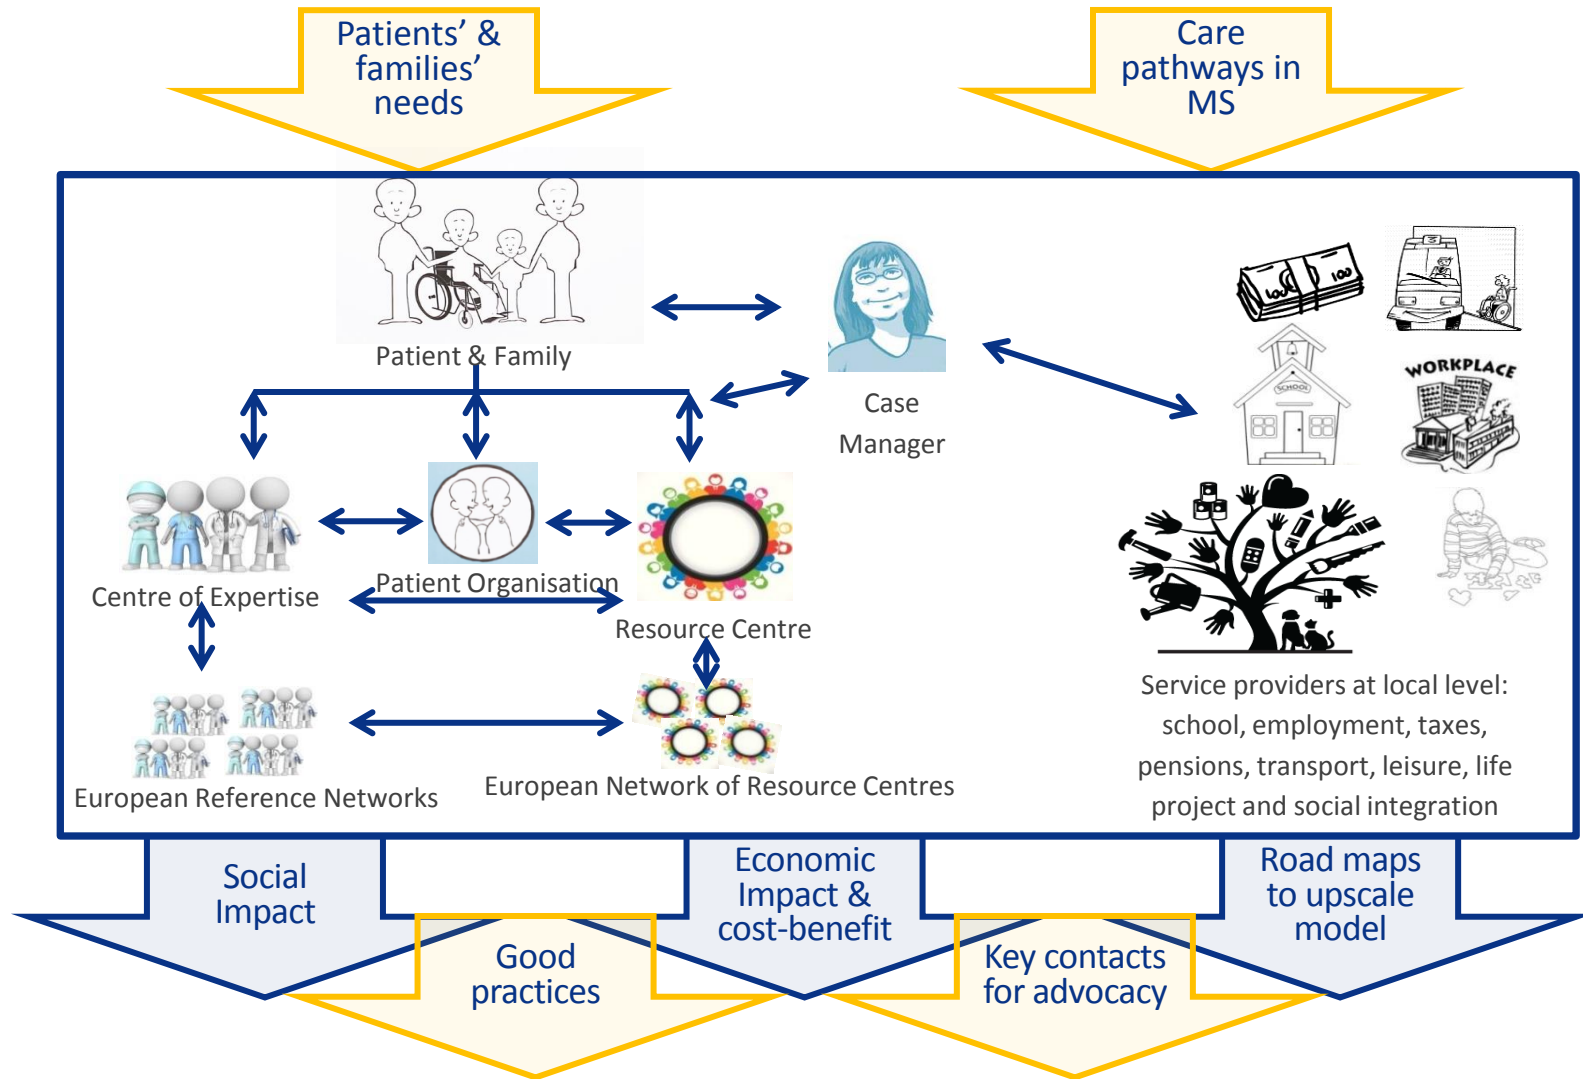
Patients' & families' needs

Care pathways in MS

Patient & Family

Case Manager

WORKPLACE

SCHOOL

Centre of Expertise

Patient Organisation

Resource Centre

European Reference Networks

European Network of Resource Centres

Service providers at local level: school, employment, taxes, pensions, transport, leisure, life project and social integration

Social Impact

Economic Impact & cost-benefit

Road maps to upscale model

Good practices

Key contacts for advocacy